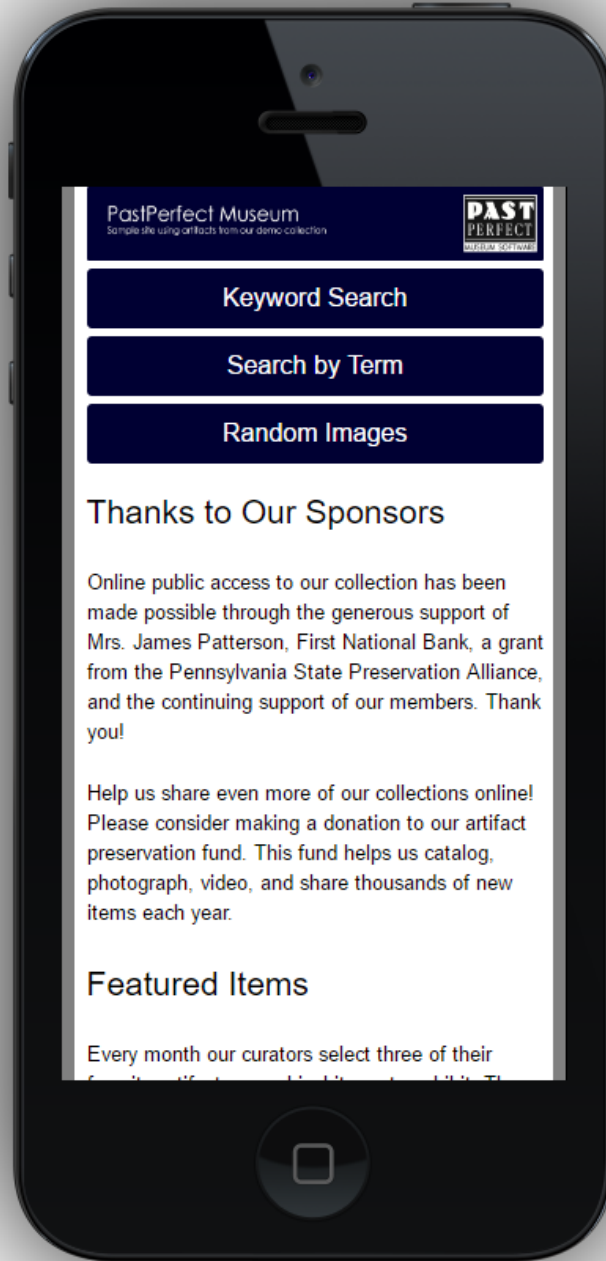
PastPerfect Museum
Sample site using artifacts from our demo collection

PAST PERFECT MUSEUM SOFTWARE

Keyword Search

Search by Term

Random Images

Thanks to Our Sponsors

Online public access to our collection has been made possible through the generous support of Mrs. James Patterson, First National Bank, a grant from the Pennsylvania State Preservation Alliance, and the continuing support of our members. Thank you!

Help us share even more of our collections online! Please consider making a donation to our artifact preservation fund. This fund helps us catalog, photograph, video, and share thousands of new items each year.

Featured Items

Every month our curators select three of their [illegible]